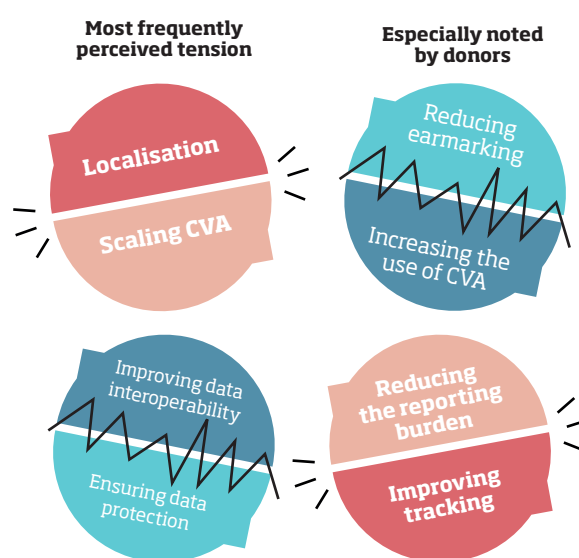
Most frequently perceived tension

Especially noted by donors

Localisation

Scaling CVA

Reducing earmarking

Increasing the use of CVA

Improving data interoperability

Ensuring data protection

Reducing the reporting burden

Improving tracking